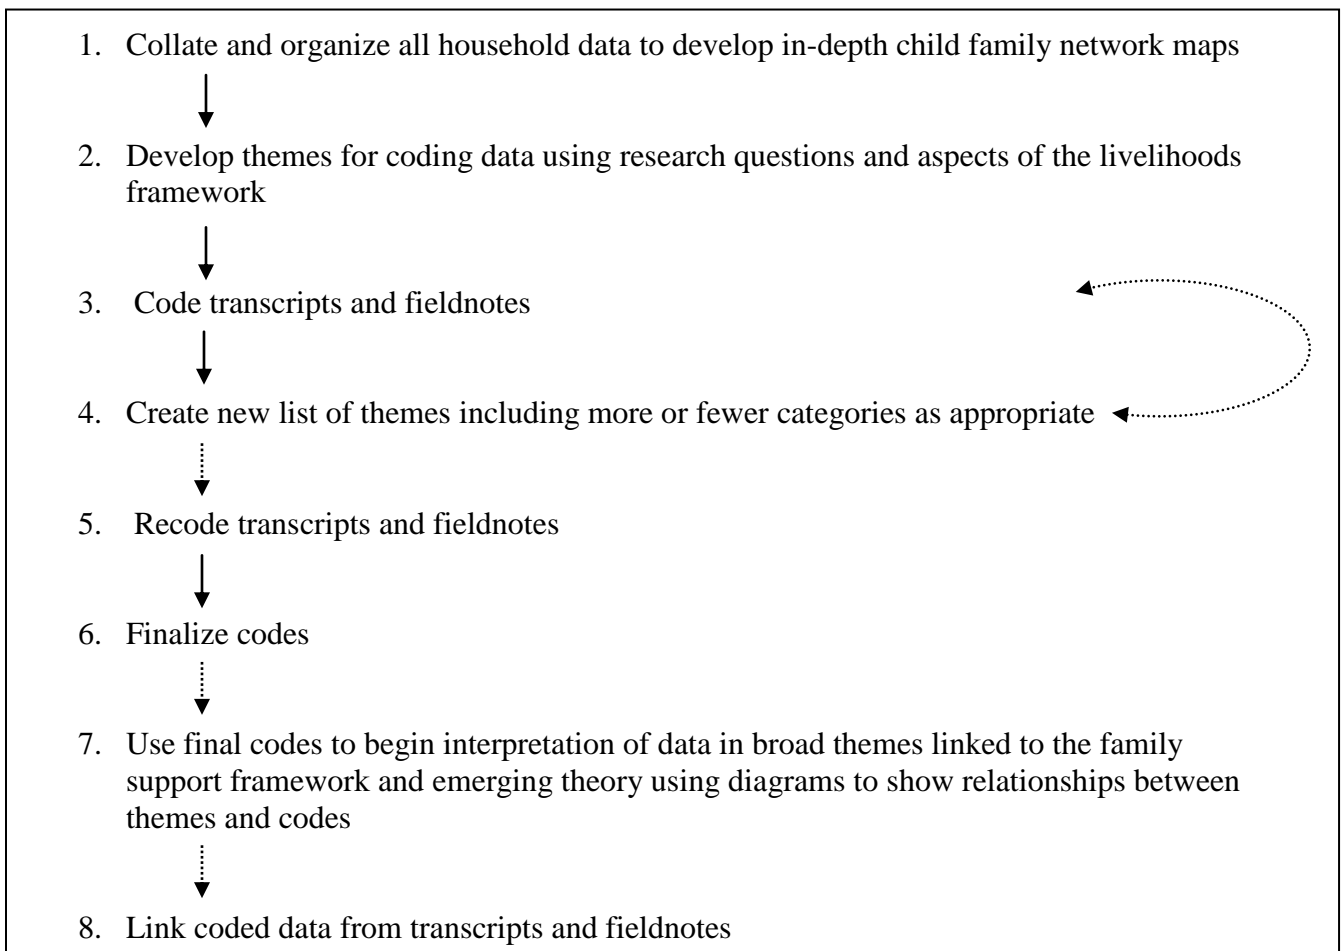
1. Collate and organize all household data to develop in-depth child family network maps

2. Develop themes for coding data using research questions and aspects of the livelihoods framework

3. Code transcripts and fieldnotes

4. Create new list of themes including more or fewer categories as appropriate

5. Recode transcripts and fieldnotes

6. Finalize codes

7. Use final codes to begin interpretation of data in broad themes linked to the family support framework and emerging theory using diagrams to show relationships between themes and codes

8. Link coded data from transcripts and fieldnotes